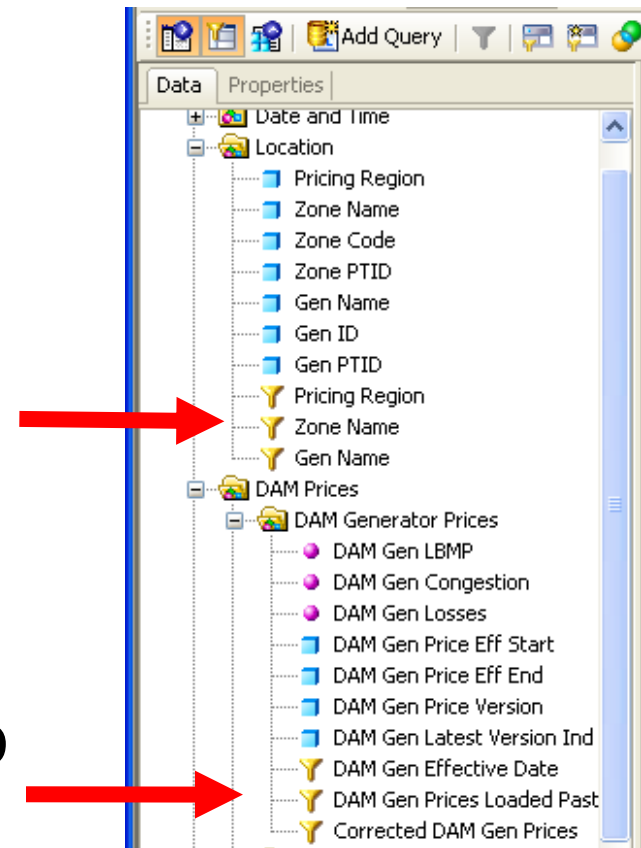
Add Query

Data | Properties

Date and Time
Location
Pricing Region
Zone Name
Zone Code
Zone PTID
Gen Name
Gen ID
Gen PTID
Pricing Region
Zone Name
Gen Name
DAM Prices
DAM Generator Prices
DAM Gen LBMP
DAM Gen Congestion
DAM Gen Losses
DAM Gen Price Eff Start
DAM Gen Price Eff End
DAM Gen Price Version
DAM Gen Latest Version Ind
DAM Gen Effective Date
DAM Gen Prices Loaded Past
Corrected DAM Gen Prices